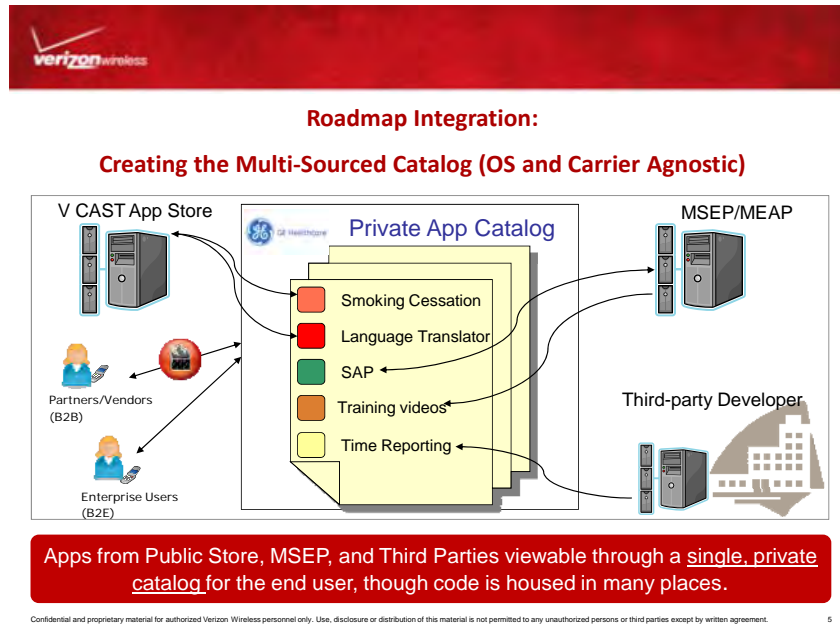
verizonwireless

Roadmap Integration:

Creating the Multi-Sourced Catalog (OS and Carrier Agnostic)

V CAST App Store

GE Healthcare

Private App Catalog

MSEP/MEAP

Smoking Cessation

Language Translator

SAP

Training videos

Time Reporting

Partners/Vendors (B2B)

Enterprise Users (B2E)

Third-party Developer

Apps from Public Store, MSEP, and Third Parties viewable through a single, private catalog for the end user, though code is housed in many places.

Confidential and proprietary material for authorized Verizon Wireless personnel only. Use, disclosure or distribution of this material is not permitted to any unauthorized persons or third parties except by written agreement.

5